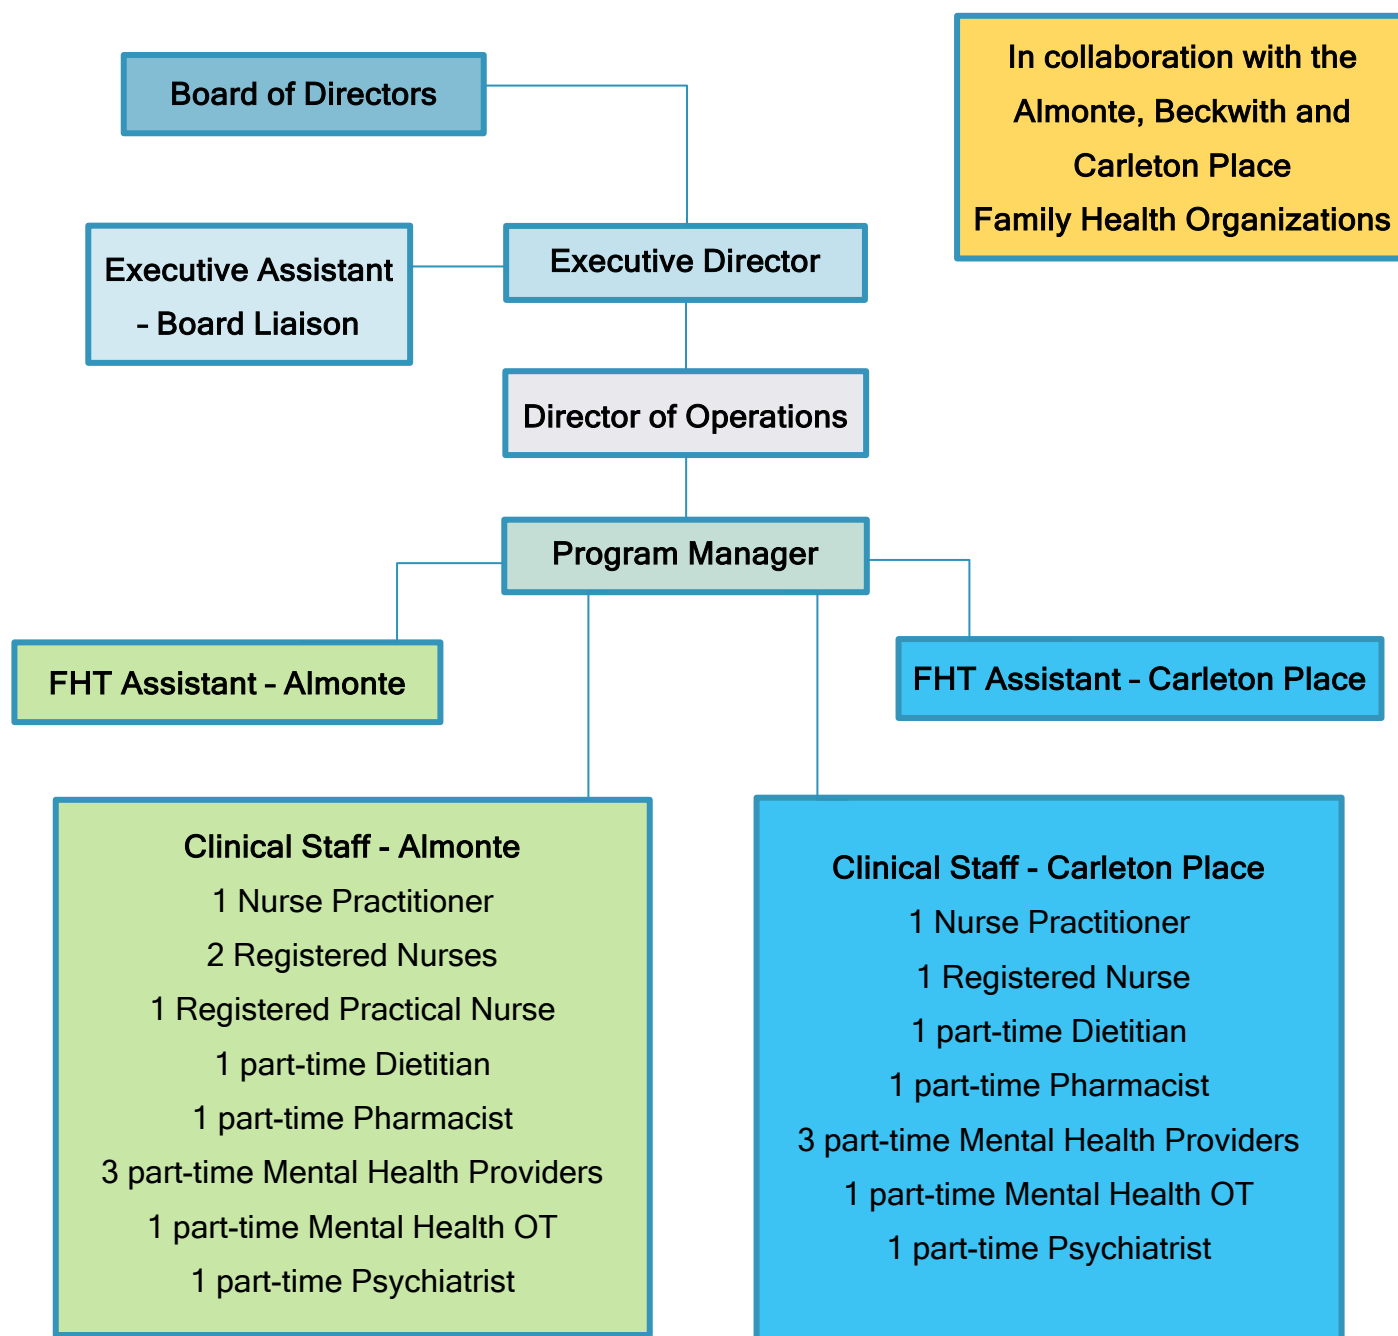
Board of Directors

In collaboration with the Almonte, Beckwith and Carleton Place Family Health Organizations

Executive Assistant - Board Liaison

Executive Director

Director of Operations

Program Manager

FHT Assistant - Almonte

FHT Assistant - Carleton Place

Clinical Staff - Almonte
1 Nurse Practitioner
2 Registered Nurses
1 Registered Practical Nurse
1 part-time Dietitian
1 part-time Pharmacist
3 part-time Mental Health Providers
1 part-time Mental Health OT
1 part-time Psychiatrist

Clinical Staff - Carleton Place
1 Nurse Practitioner
1 Registered Nurse
1 part-time Dietitian
1 part-time Pharmacist
3 part-time Mental Health Providers
1 part-time Mental Health OT
1 part-time Psychiatrist